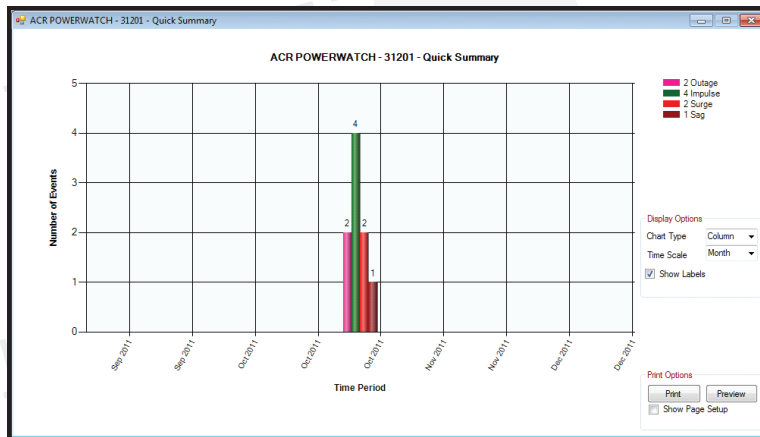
ACR POWERWATCH - 31201 - Quick Summary

ACR POWERWATCH - 31201 - Quick Summary

2 Outage
4 Impulse
2 Surge
1 Sag

Number of Events

5
4
3
2
1
0

4
2
2
1

Sep 2011
Sep 2011
Oct 2011
Oct 2011
Oct 2011
Nov 2011
Nov 2011
Dec 2011
Dec 2011

Time Period

Display Options
Chart Type Column
Time Scale Month
Show Labels

Print Options
Print
Preview
Show Page Setup